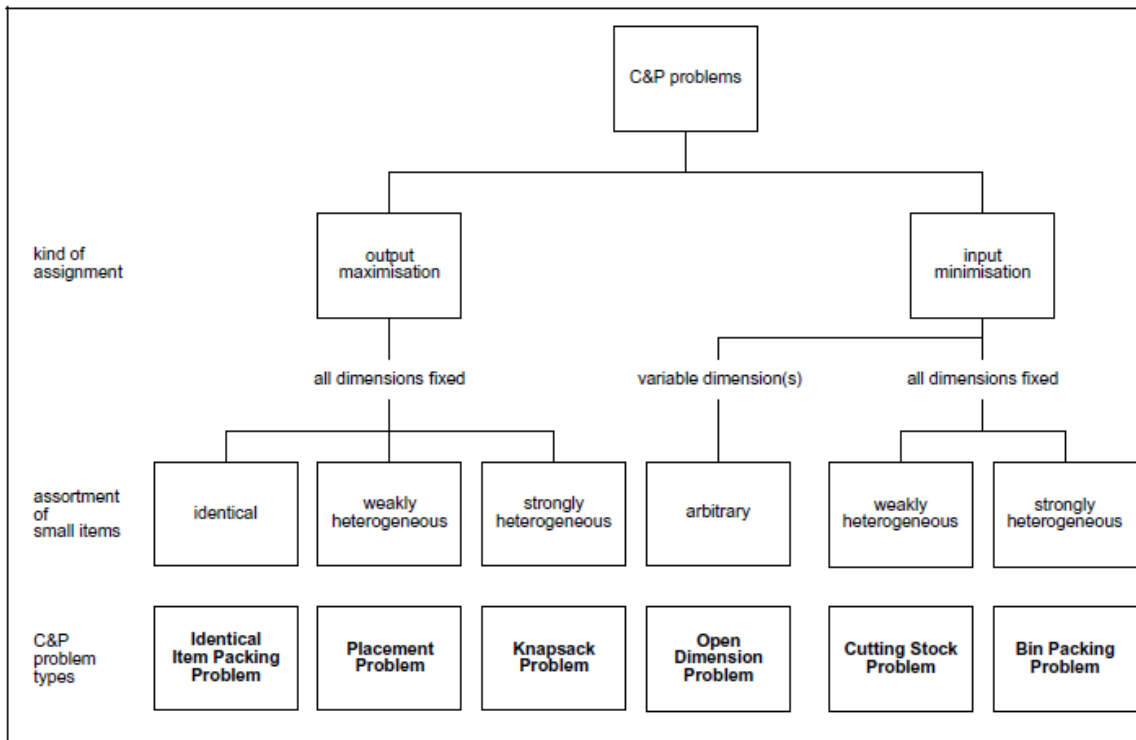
C&P problems

kind of assignment

output maximisation

input minimisation

all dimensions fixed

variable dimension(s)

all dimensions fixed

assortment of small items

identical

weakly heterogeneous

strongly heterogeneous

arbitrary

weakly heterogeneous

strongly heterogeneous

C&P problem types

Identical Item Packing Problem

Placement Problem

Knapsack Problem

Open Dimension Problem

Cutting Stock Problem

Bin Packing Problem